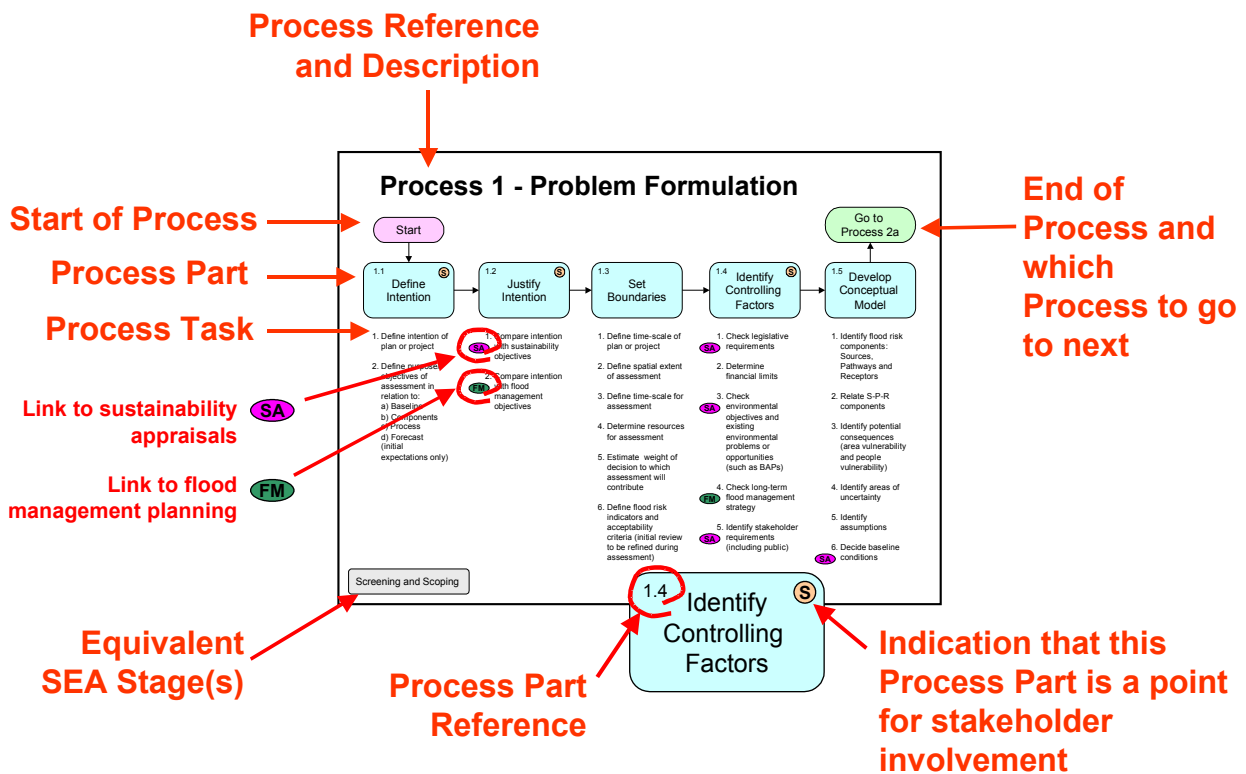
Process Reference and Description

Process 1 - Problem Formulation

Start of Process

Process Part

Process Task

Start

Go to Process 2a

End of Process and which Process to go to next

1.1 Define Intention S

1.2 Justify Intention S

1.3 Set Boundaries

1.4 Identify Controlling Factors S

1.5 Develop Conceptual Model

1. Define intention of plan or project

2. Define purpose/ objectives of assessment in relation to:
a) Baseline
b) Components
c) Process
d) Forecast (initial expectations only)

1. Compare intention with sustainability objectives SA

2. Compare intention with flood management objectives FM

1. Define time-scale of plan or project

2. Define spatial extent of assessment

3. Define time-scale for assessment

4. Determine resources for assessment

5. Estimate weight of decision to which assessment will contribute

6. Define flood risk indicators and acceptability criteria (initial review to be refined during assessment)

1. Check legislative requirements SA

2. Determine financial limits

3. Check environmental objectives and existing environmental problems or opportunities (such as BAPs) SA

4. Check long-term flood management strategy FM

5. Identify stakeholder requirements (including public) SA

1. Identify flood risk components: Sources, Pathways and Receptors

2. Relate S-P-R components

3. Identify potential consequences (area vulnerability and people vulnerability)

4. Identify areas of uncertainty

5. Identify assumptions

6. Decide baseline conditions SA

Link to sustainability appraisals SA

Link to flood management planning FM

Screening and Scoping

1.4 Identify Controlling Factors S

Equivalent SEA Stage(s)

Process Part Reference

Indication that this Process Part is a point for stakeholder involvement